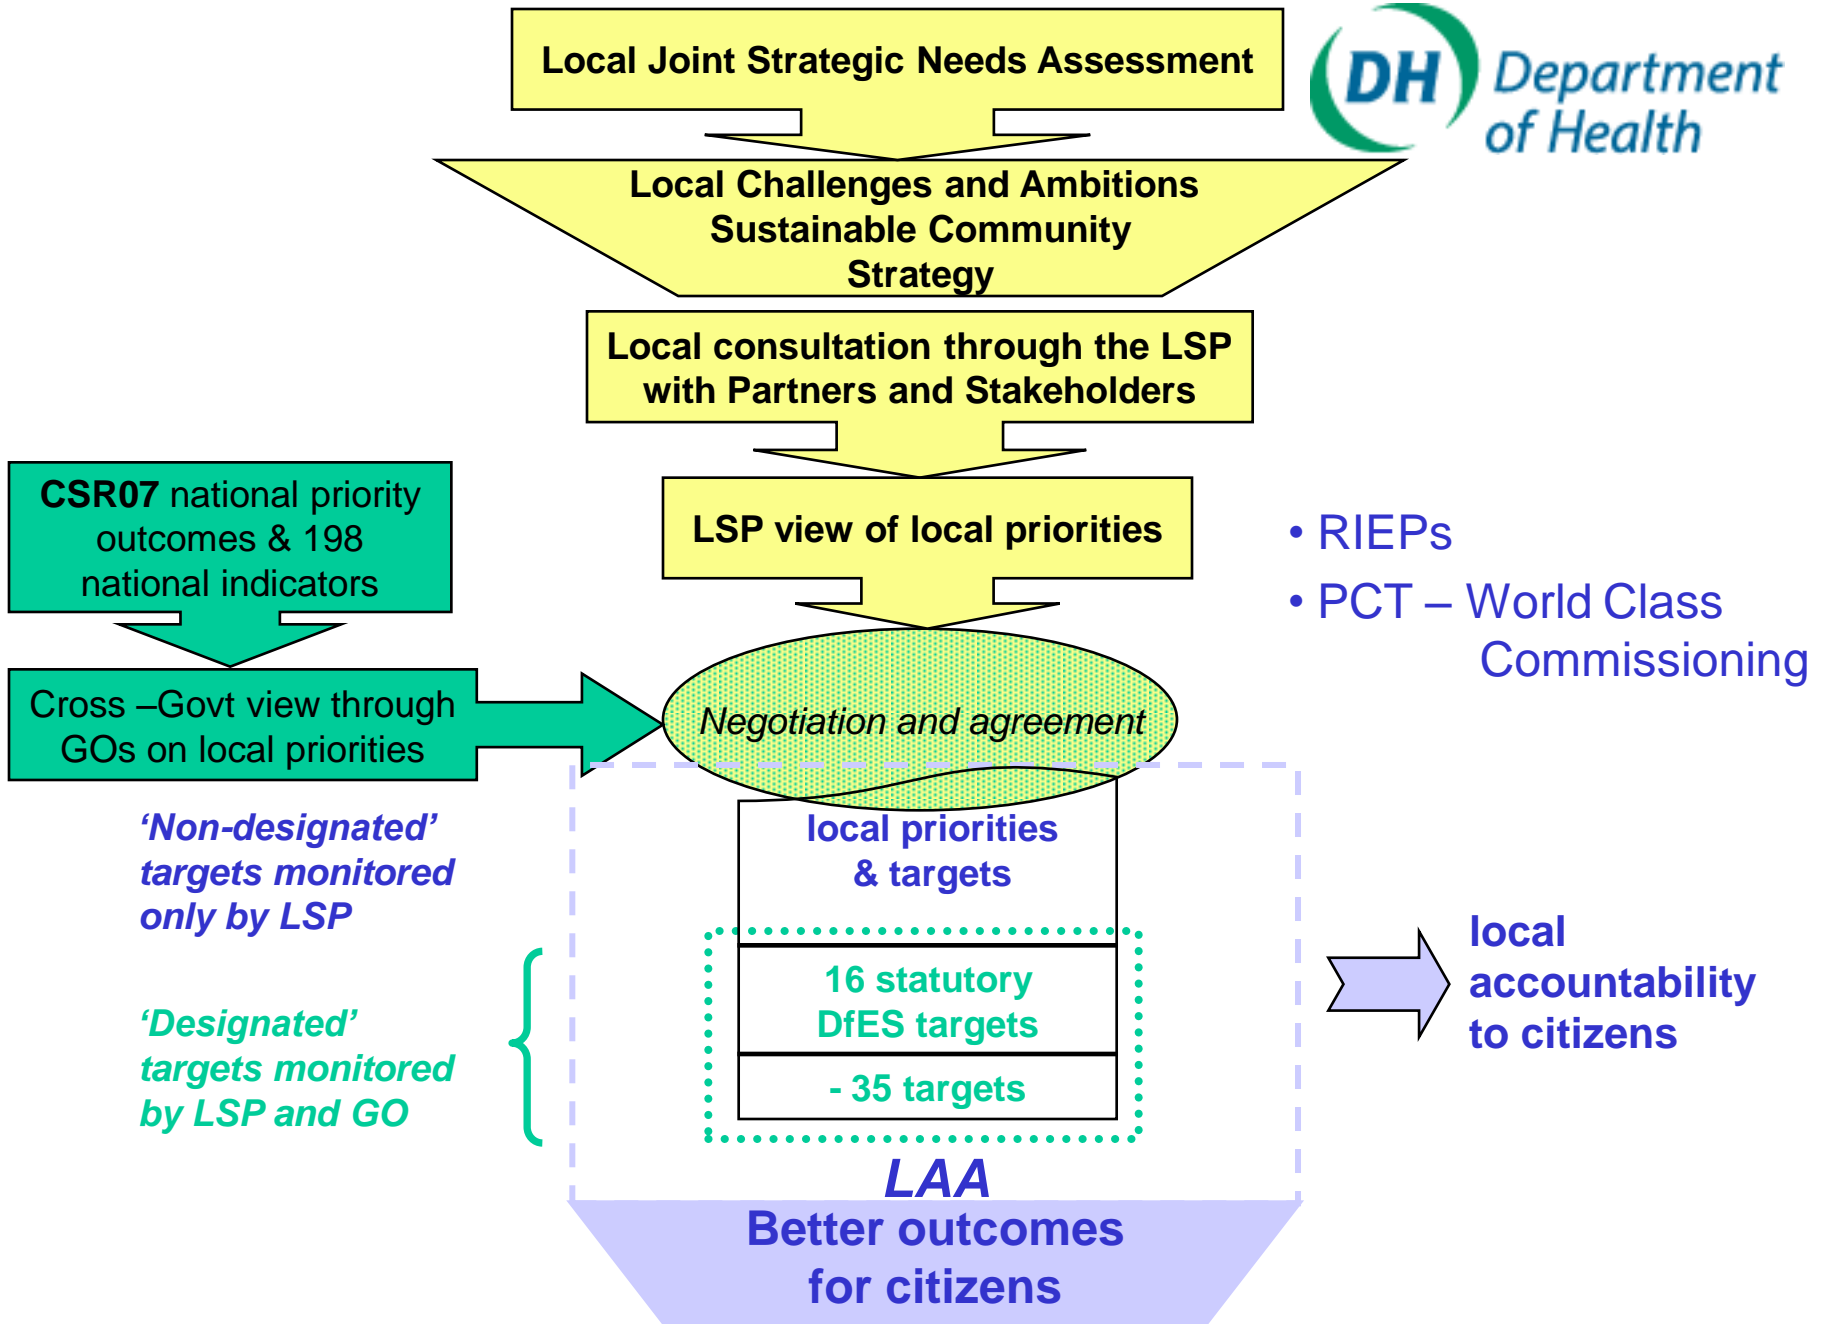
Local Joint Strategic Needs Assessment

DH Department of Health

Local Challenges and Ambitions
Sustainable Community Strategy

Local consultation through the LSP with Partners and Stakeholders

CSR07 national priority outcomes & 198 national indicators

LSP view of local priorities

• RIEPs
• PCT – World Class Commissioning

Cross –Govt view through GOs on local priorities

Negotiation and agreement

‘Non-designated’ targets monitored only by LSP

local priorities & targets

‘Designated’ targets monitored by LSP and GO

16 statutory DfES targets

- 35 targets

local accountability to citizens

LAA

Better outcomes for citizens